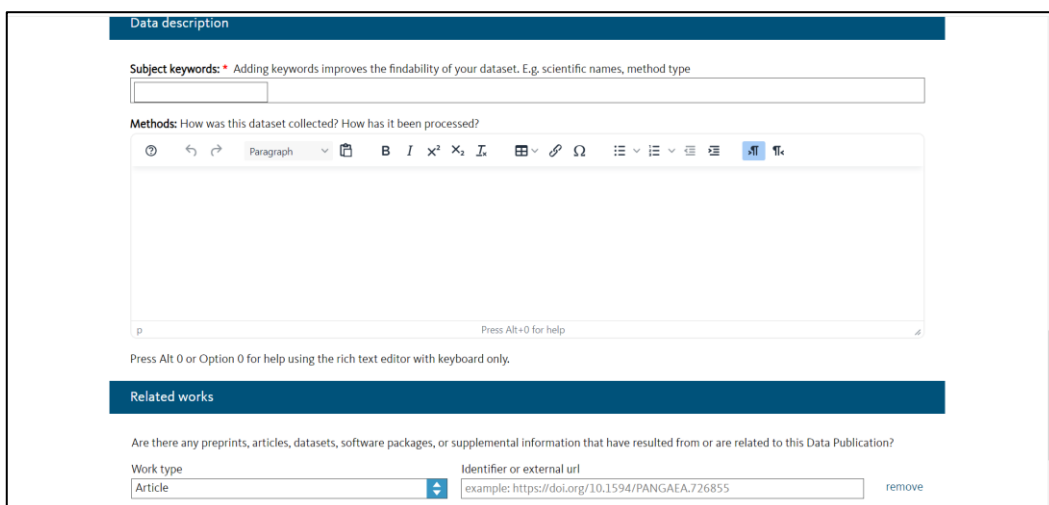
Data description

Subject keywords: * Adding keywords improves the findability of your dataset. E.g. scientific names, method type

Methods: How was this dataset collected? How has it been processed?

Paragraph

p

Press Alt+0 for help

Press Alt 0 or Option 0 for help using the rich text editor with keyboard only.

Related works

Are there any preprints, articles, datasets, software packages, or supplemental information that have resulted from or are related to this Data Publication?

Work type

Article

Identifier or external url

example: https://doi.org/10.1594/PANGAEA.726855

remove